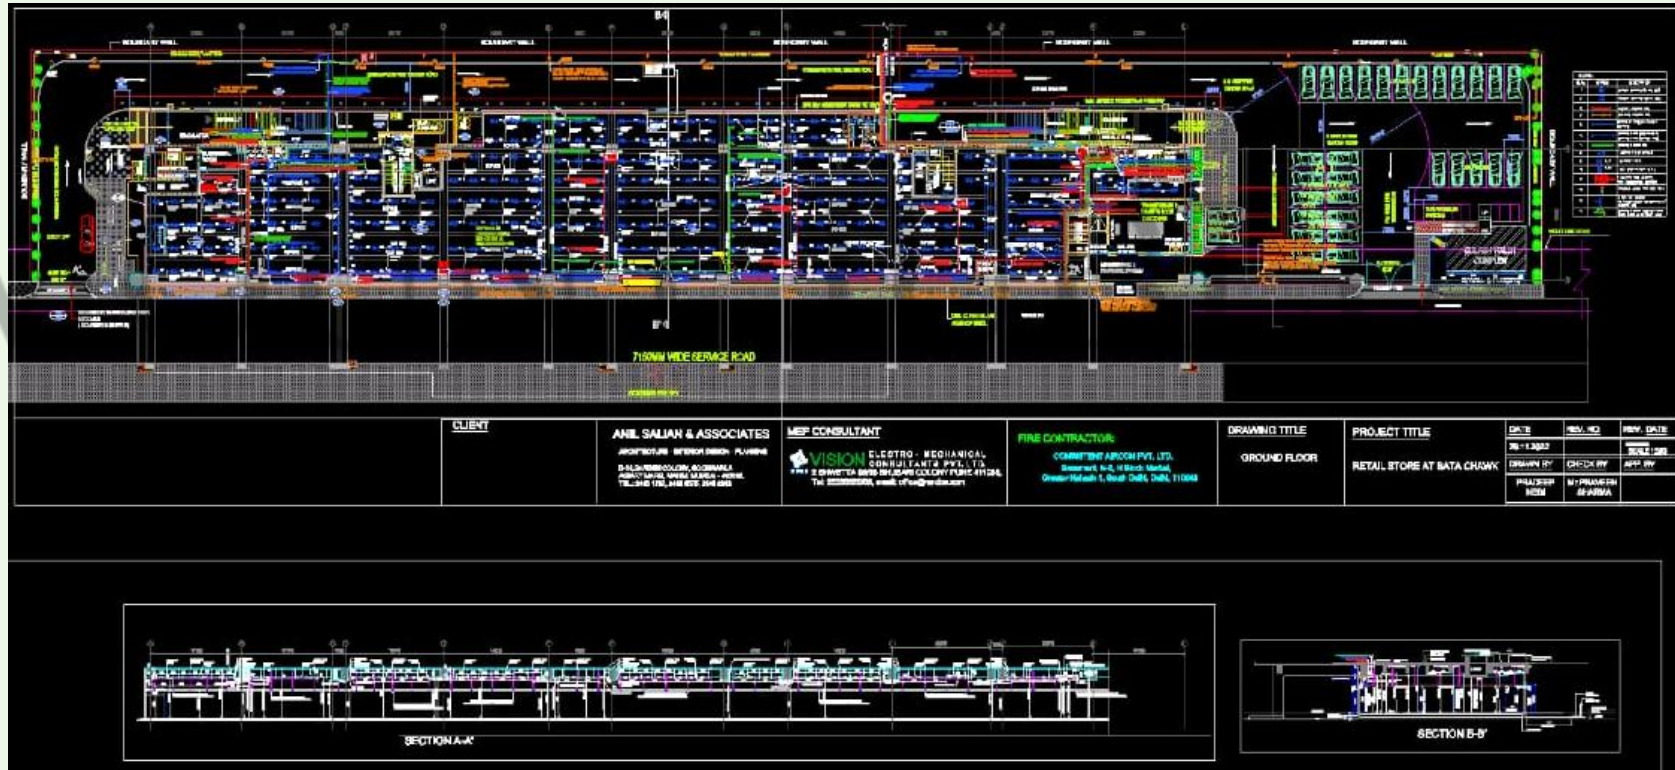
BOUNDARY WALL

7150MM WIDE SERVICE ROAD

CLIENT

ANIL SALIAN & ASSOCIATES

ARCHITECTURE · INTERIOR DESIGN · PLANNING

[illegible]

MEP CONSULTANT

VISION ELECTRO - MECHANICAL CONSULTANTS PVT. LTD.

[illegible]

FIRE CONTRACTOR:

COMMITMENT AIRCON PVT. LTD.

Basement, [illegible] Block Market, Greater Kailash 1, South Delhi, Delhi, 110048

DRAWING TITLE

GROUND FLOOR

PROJECT TITLE

RETAIL STORE AT BATA CHAWK

| DATE | REV. NO | REV. DATE |
|---|---|---|
| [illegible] | | SCALE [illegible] |
| DRAWN BY | CHECK BY | APP. BY |
| PRADEEP NEM | Mr PRAVEEN SHARMA | |

SECTION A-A'

SECTION B-B'